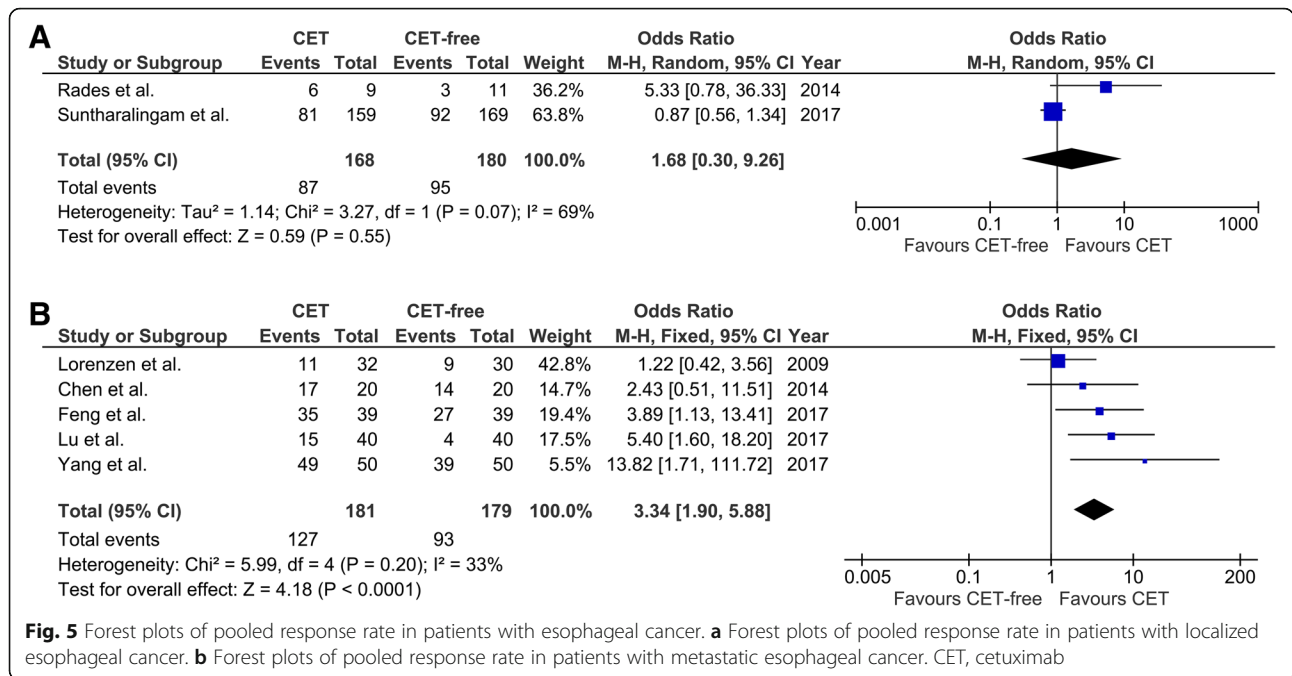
A

| Study or Subgroup | CET Events | CET Total | CET-free Events | CET-free Total | Weight | Odds Ratio M-H, Random, 95% CI | Year |
|---|---|---|---|---|---|---|---|
| Rades et al. | 6 | 9 | 3 | 11 | 36.2% | 5.33 [0.78, 36.33] | 2014 |
| Suntharalingam et al. | 81 | 159 | 92 | 169 | 63.8% | 0.87 [0.56, 1.34] | 2017 |
| **Total (95% CI)** | | **168** | | **180** | **100.0%** | **1.68 [0.30, 9.26]** | |
| Total events | 87 | | 95 | | | | |

Heterogeneity: Tau² = 1.14; Chi² = 3.27, df = 1 (P = 0.07); I² = 69%
Test for overall effect: Z = 0.59 (P = 0.55)

Odds Ratio
M-H, Random, 95% CI
0.001 0.1 1 10 1000
Favours CET-free Favours CET

B

| Study or Subgroup | CET Events | CET Total | CET-free Events | CET-free Total | Weight | Odds Ratio M-H, Fixed, 95% CI | Year |
|---|---|---|---|---|---|---|---|
| Lorenzen et al. | 11 | 32 | 9 | 30 | 42.8% | 1.22 [0.42, 3.56] | 2009 |
| Chen et al. | 17 | 20 | 14 | 20 | 14.7% | 2.43 [0.51, 11.51] | 2014 |
| Feng et al. | 35 | 39 | 27 | 39 | 19.4% | 3.89 [1.13, 13.41] | 2017 |
| Lu et al. | 15 | 40 | 4 | 40 | 17.5% | 5.40 [1.60, 18.20] | 2017 |
| Yang et al. | 49 | 50 | 39 | 50 | 5.5% | 13.82 [1.71, 111.72] | 2017 |
| **Total (95% CI)** | | **181** | | **179** | **100.0%** | **3.34 [1.90, 5.88]** | |
| Total events | 127 | | 93 | | | | |

Heterogeneity: Chi² = 5.99, df = 4 (P = 0.20); I² = 33%
Test for overall effect: Z = 4.18 (P < 0.0001)

Odds Ratio
M-H, Fixed, 95% CI
0.005 0.1 1 10 200
Favours CET-free Favours CET

**Fig. 5** Forest plots of pooled response rate in patients with esophageal cancer. **a** Forest plots of pooled response rate in patients with localized esophageal cancer. **b** Forest plots of pooled response rate in patients with metastatic esophageal cancer. CET, cetuximab